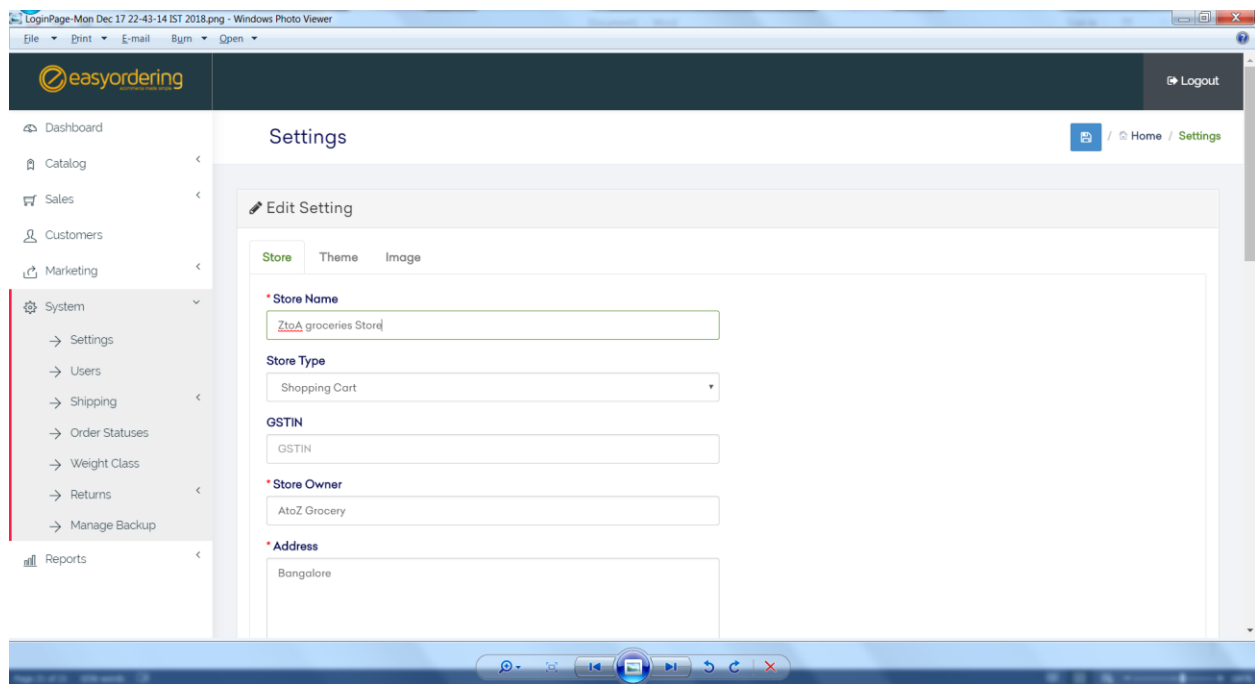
LoginPage-Mon Dec 17 22-43-14 IST 2018.png - Windows Photo Viewer

File Print E-mail Burn Open

easyordering

Logout

Dashboard
Catalog
Sales
Customers
Marketing
System
→ Settings
→ Users
→ Shipping
→ Order Statuses
→ Weight Class
→ Returns
→ Manage Backup
Reports

Settings

Home / Settings

Edit Setting

Store Theme Image

* Store Name
ZtoA groceries Store

Store Type
Shopping Cart

GSTIN
GSTIN

* Store Owner
AtoZ Grocery

* Address
Bangalore